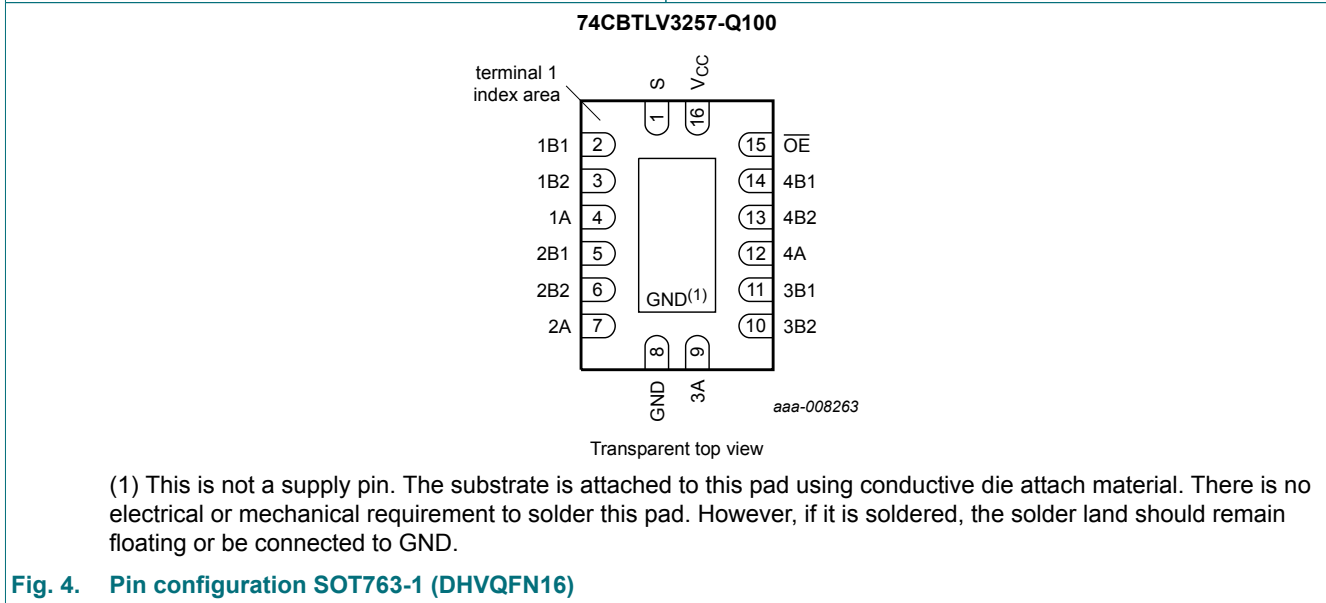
74CBTLV3257-Q100

terminal 1 index area

S

$V_{CC}$

1

16

1B1 2

1B2 3

1A 4

2B1 5

2B2 6

2A 7

15 $\overline{OE}$

14 4B1

13 4B2

12 4A

11 3B1

10 3B2

GND$^{(1)}$

8

9

GND

3A

aaa-008263

Transparent top view

(1) This is not a supply pin. The substrate is attached to this pad using conductive die attach material. There is no electrical or mechanical requirement to solder this pad. However, if it is soldered, the solder land should remain floating or be connected to GND.

Fig. 4. Pin configuration SOT763-1 (DHVQFN16)